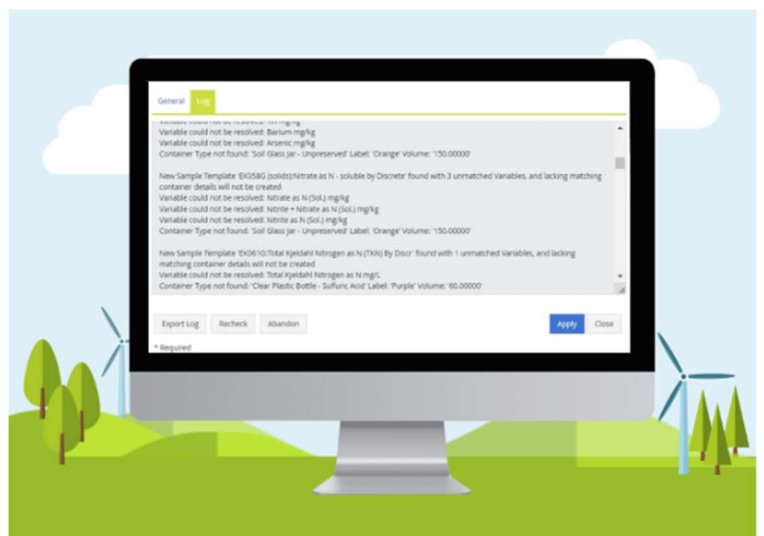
General Log

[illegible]
Variable could not be resolved: Barium mg/kg
Variable could not be resolved: Arsenic mg/kg
Container Type not found: 'Soil Glass Jar - Unpreserved' Label: 'Orange' Volume: '150.00000'

New Sample Template 'EK058G (solids):Nitrate as N - soluble by Discrete' found with 3 unmatched Variables, and lacking matching container details will not be created
Variable could not be resolved: Nitrate as N (Sol.) mg/kg
Variable could not be resolved: Nitrite + Nitrate as N (Sol.) mg/kg
Variable could not be resolved: Nitrite as N (Sol.) mg/kg
Container Type not found: 'Soil Glass Jar - Unpreserved' Label: 'Orange' Volume: '150.00000'

New Sample Template 'EK061G:Total Kjeldahl Nitrogen as N (TKN) By Discr' found with 1 unmatched Variables, and lacking matching container details will not be created
Variable could not be resolved: Total Kjeldahl Nitrogen as N mg/L
Container Type not found: 'Clear Plastic Bottle - Sulfuric Acid' Label: 'Purple' Volume: '60.00000'

Export Log Recheck Abandon Apply Close

* Required